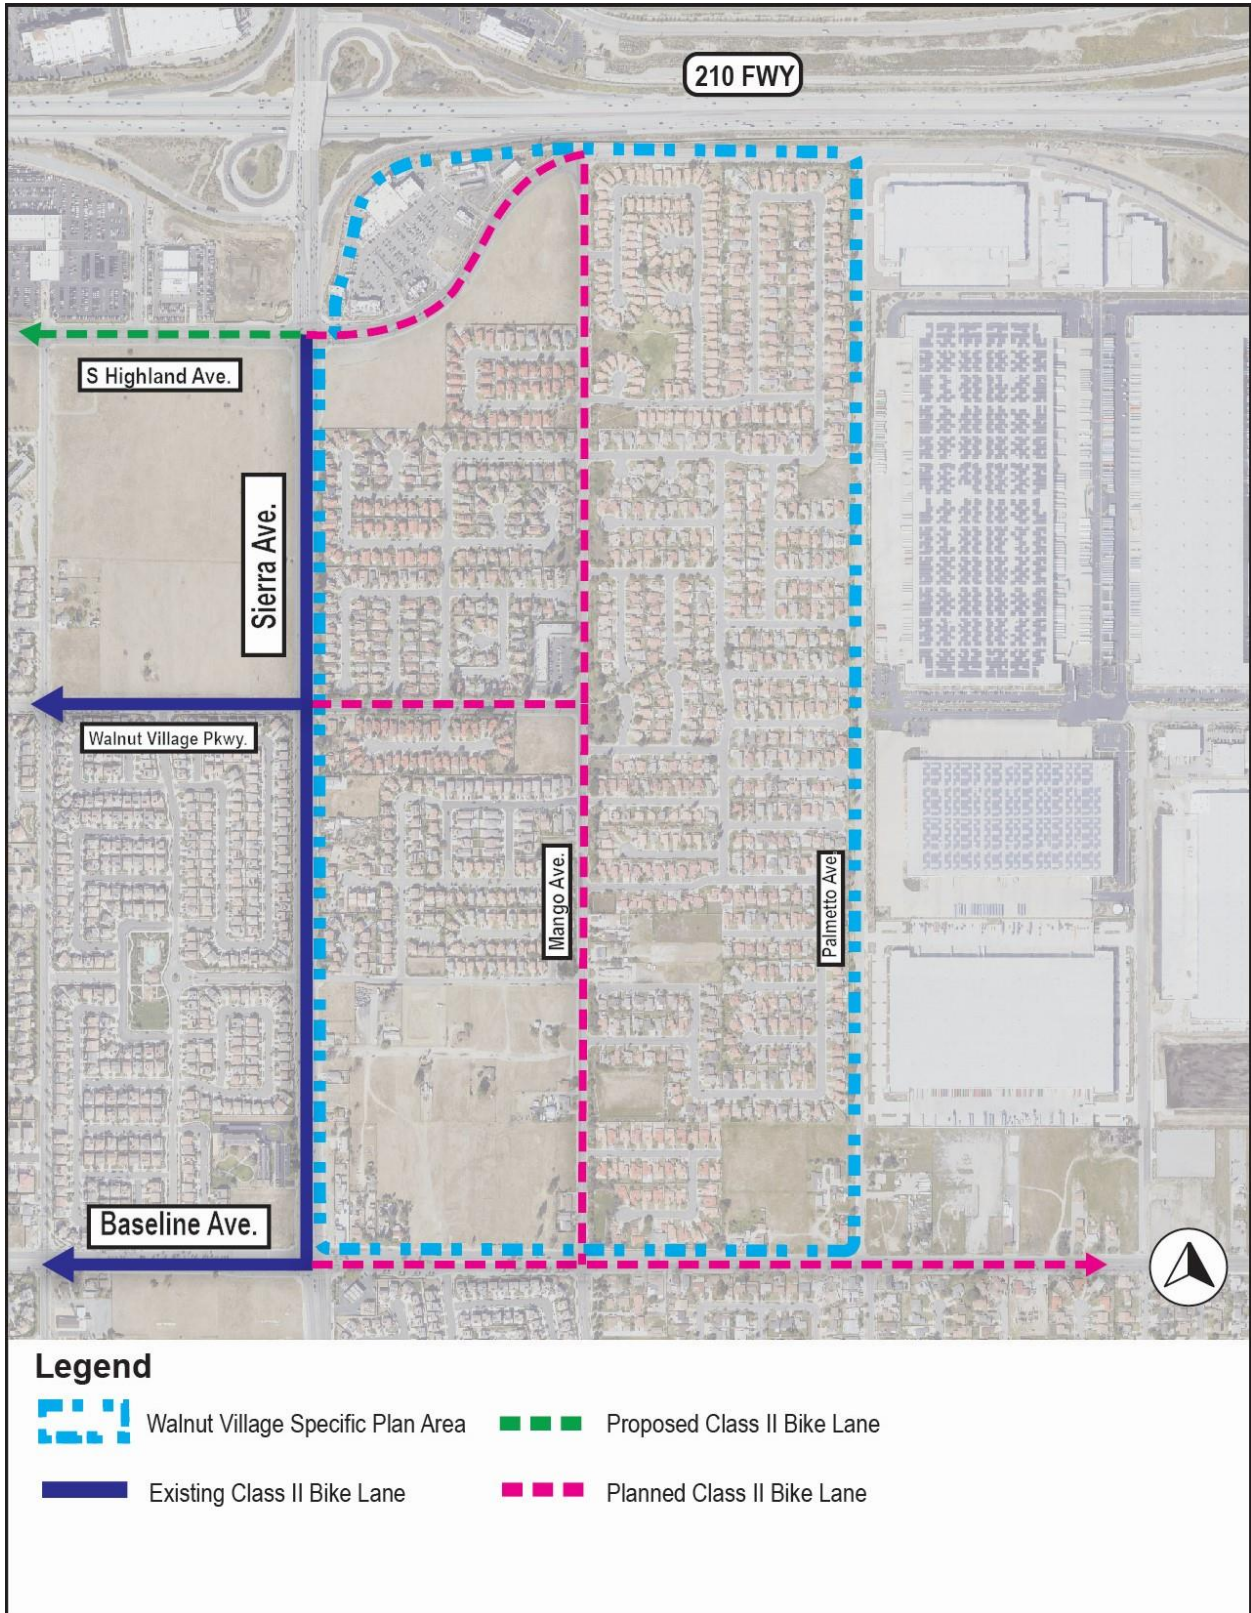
210 FWY

S Highland Ave.

Sierra Ave.

Walnut Village Pkwy.

Mango Ave.

Palmetto Ave.

Baseline Ave.

Legend

Walnut Village Specific Plan Area

Proposed Class II Bike Lane

Existing Class II Bike Lane

Planned Class II Bike Lane